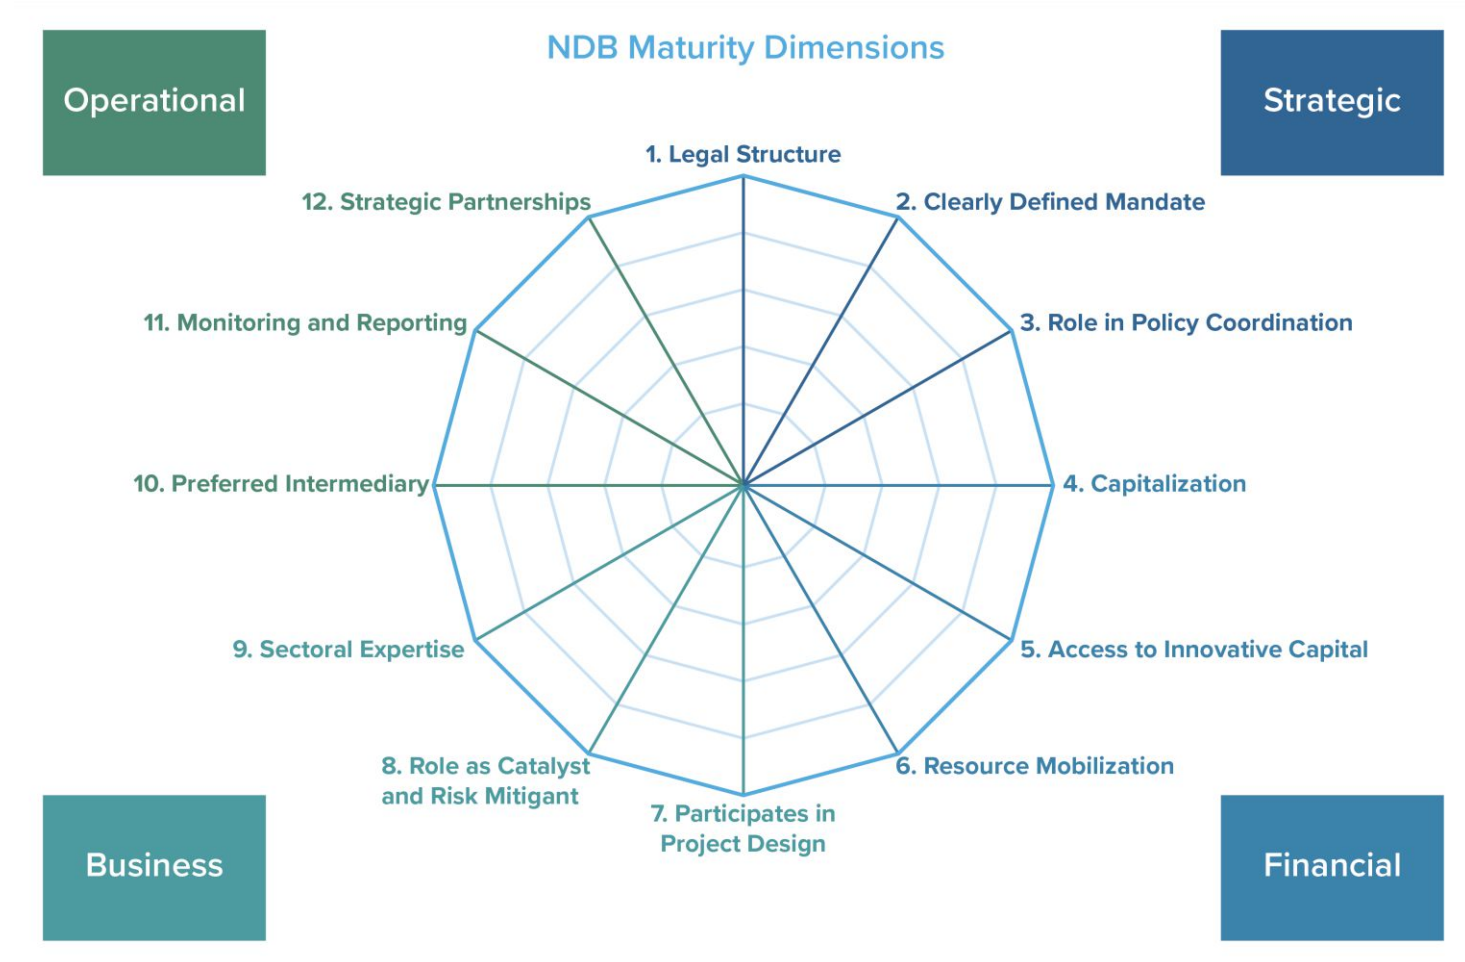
NDB Maturity Dimensions

Operational

Strategic

1. Legal Structure

12. Strategic Partnerships

2. Clearly Defined Mandate

11. Monitoring and Reporting

3. Role in Policy Coordination

10. Preferred Intermediary

4. Capitalization

9. Sectoral Expertise

5. Access to Innovative Capital

8. Role as Catalyst and Risk Mitigant

6. Resource Mobilization

7. Participates in Project Design

Business

Financial